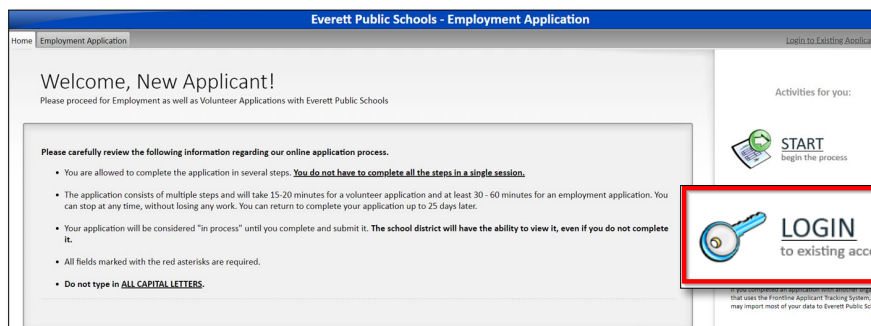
Everett Public Schools - Employment Application

Home Employment Application

Login to Existing Applica

Welcome, New Applicant!

Please proceed for Employment as well as Volunteer Applications with Everett Public Schools

Please carefully review the following information regarding our online application process.

- You are allowed to complete the application in several steps. You do not have to complete all the steps in a single session.
- The application consists of multiple steps and will take 15-20 minutes for a volunteer application and at least 30 - 60 minutes for an employment application. You can stop at any time, without losing any work. You can return to complete your application up to 25 days later.
- Your application will be considered "in process" until you complete and submit it. The school district will have the ability to view it, even if you do not complete it.
- All fields marked with the red asterisks are required.
- Do not type in ALL CAPITAL LETTERS.

Activities for you:

START
begin the process

LOGIN
to existing acc

If you completed an application with another org that uses the Frontline Applicant Tracking System, may import most of your data to Everett Public Sc